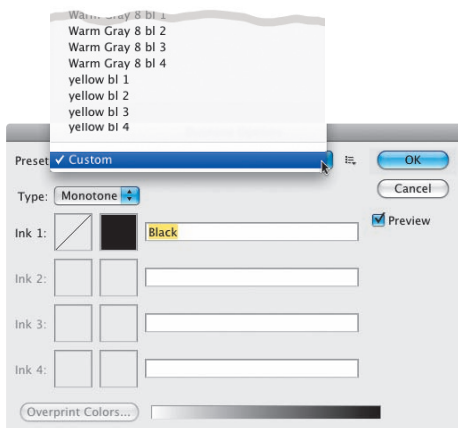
Warm Gray 8 bl 1
Warm Gray 8 bl 2
Warm Gray 8 bl 3
Warm Gray 8 bl 4
yellow bl 1
yellow bl 2
yellow bl 3
yellow bl 4

Preset ✓ Custom

OK

Cancel

Preview

Type: Monotone

Ink 1: Black

Ink 2:

Ink 3:

Ink 4:

Overprint Colors...